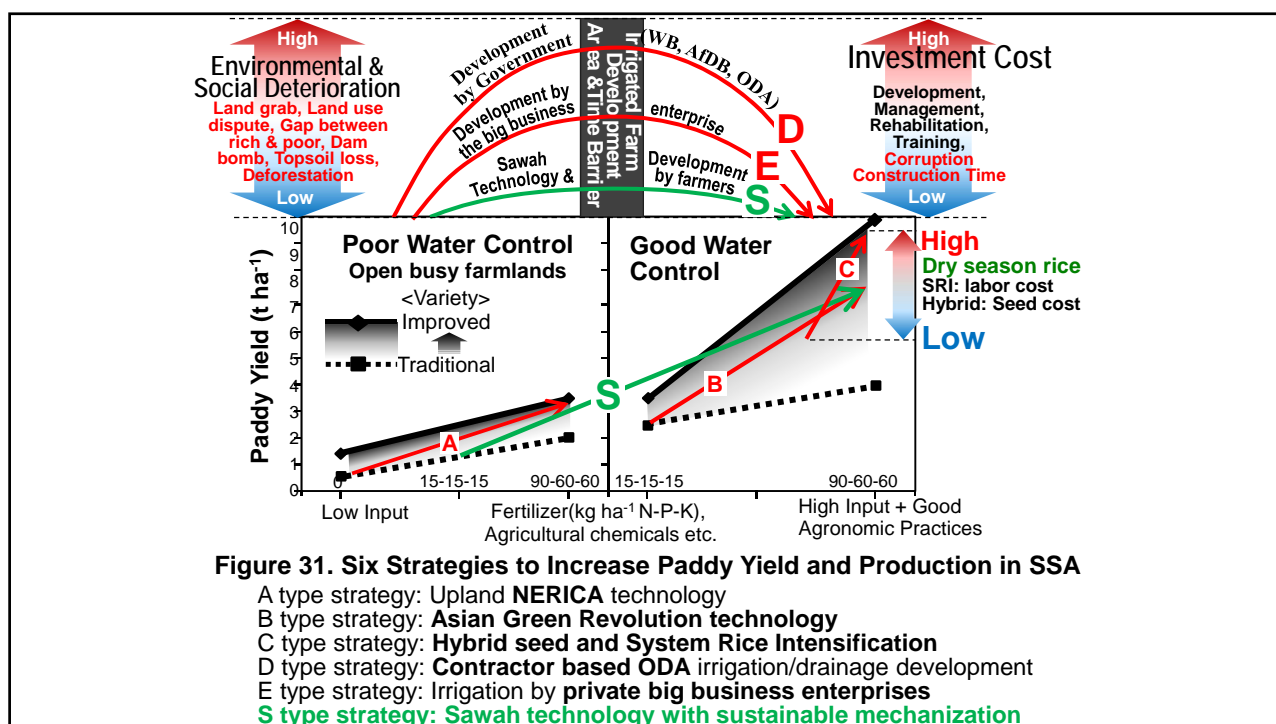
High

Environmental & Social Deterioration

Land grab, Land use dispute, Gap between rich & poor, Dam bomb, Topsoil loss, Deforestation

Low

Development by Government (WB, AfDB, ODA)

Development by the big business enterprise

Sawah Technology & Development by farmers

Irrigated Farm Development Area & Time Barrier

D

E

S

High

Investment Cost

Development, Management, Rehabilitation, Training, Corruption Construction Time

Low

Paddy Yield (t ha$^{-1}$)

10 9 8 7 6 5 4 3 2 1 0

Poor Water Control

Open busy farmlands

<Variety>

Improved

Traditional

A

S

0 15-15-15 90-60-60

Good Water Control

C

B

15-15-15 90-60-60

High

Dry season rice

SRI: labor cost

Hybrid: Seed cost

Low

Low Input

Fertilizer(kg ha$^{-1}$ N-P-K), Agricultural chemicals etc.

High Input + Good Agronomic Practices

Figure 31. Six Strategies to Increase Paddy Yield and Production in SSA

A type strategy: Upland **NERICA** technology
B type strategy: **Asian Green Revolution technology**
C type strategy: **Hybrid seed and System Rice Intensification**
D type strategy: **Contractor based ODA** irrigation/drainage development
E type strategy: Irrigation by **private big business enterprises**
S type strategy: Sawah technology with sustainable mechanization